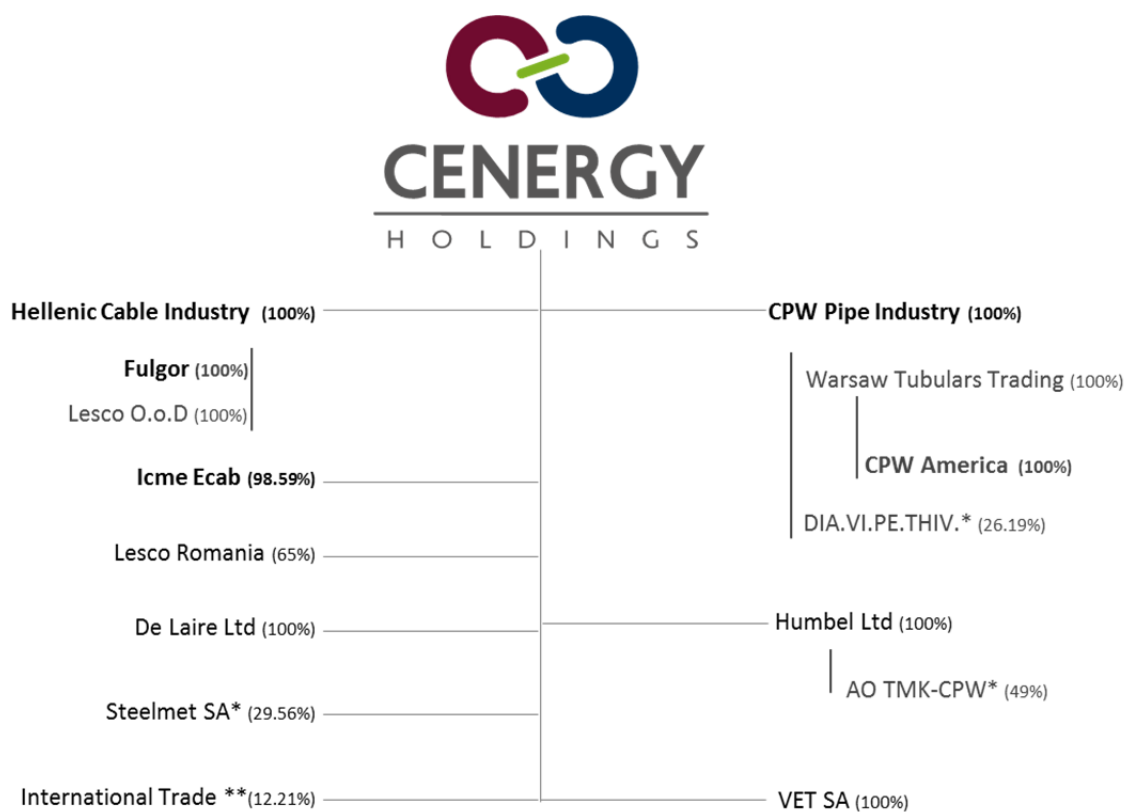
CENERGY
HOLDINGS

Hellenic Cable Industry (100%)

Fulgor (100%)

Lesco O.o.D (100%)

Icme Ecab (98.59%)

Lesco Romania (65%)

De Laire Ltd (100%)

Steelmet SA* (29.56%)

International Trade **(12.21%)

CPW Pipe Industry (100%)

Warsaw Tubulars Trading (100%)

CPW America (100%)

DIA.VI.PE.THIV.* (26.19%)

Humbel Ltd (100%)

AO TMK-CPW* (49%)

VET SA (100%)